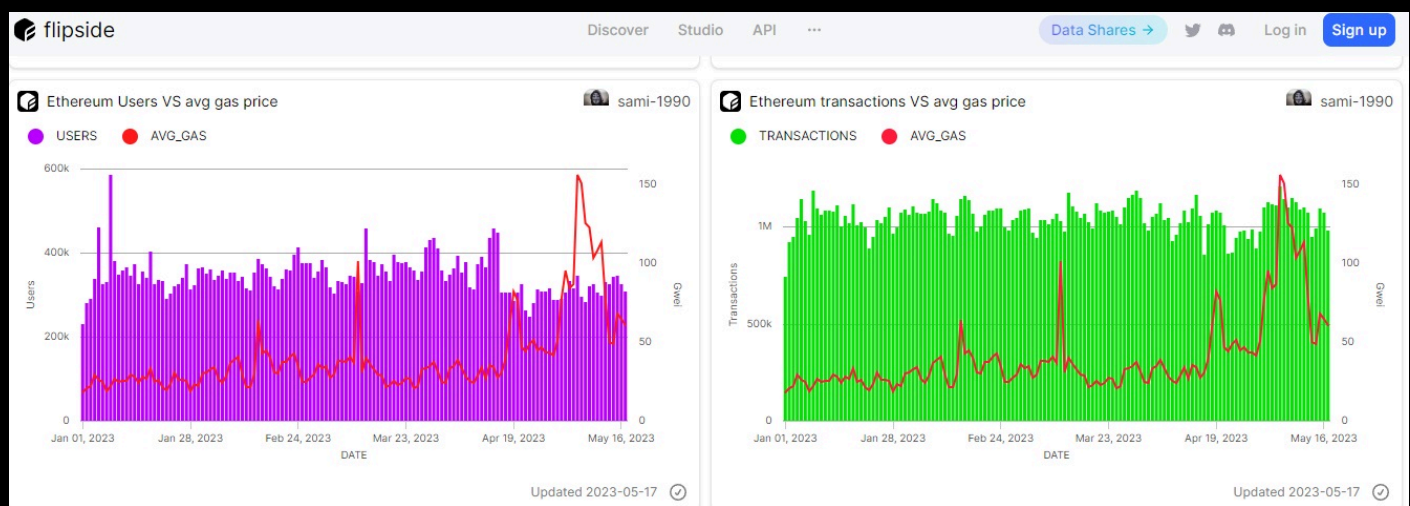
flipside

Discover Studio API ···

Data Shares →

Log in

Sign up

Ethereum Users VS avg gas price

sami-1990

USERS AVG_GAS

600k
400k
200k
0

Users

150
100
50
0

Gwei

Jan 01, 2023 Jan 28, 2023 Feb 24, 2023 Mar 23, 2023 Apr 19, 2023 May 16, 2023

DATE

Updated 2023-05-17

Ethereum transactions VS avg gas price

sami-1990

TRANSACTIONS AVG_GAS

1M
500k
0

Transactions

150
100
50
0

Gwei

Jan 01, 2023 Jan 28, 2023 Feb 24, 2023 Mar 23, 2023 Apr 19, 2023 May 16, 2023

DATE

Updated 2023-05-17